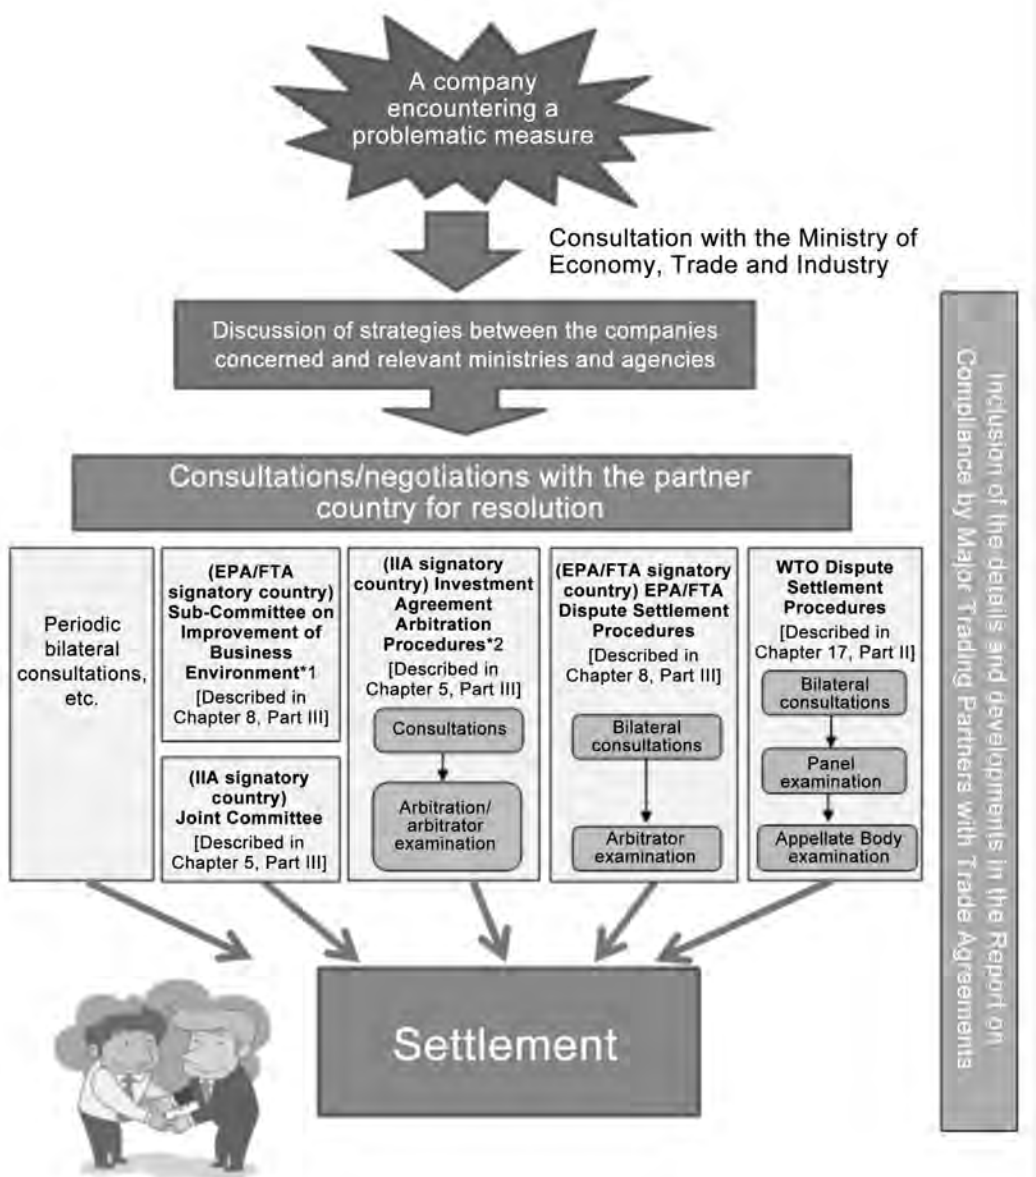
A company encountering a problematic measure

Consultation with the Ministry of Economy, Trade and Industry

Discussion of strategies between the companies concerned and relevant ministries and agencies

Consultations/negotiations with the partner country for resolution

Periodic bilateral consultations, etc.

(EPA/FTA signatory country) Sub-Committee on Improvement of Business Environment*1
[Described in Chapter 8, Part III]

(IIA signatory country) Joint Committee
[Described in Chapter 5, Part III]

(IIA signatory country) Investment Agreement Arbitration Procedures*2
[Described in Chapter 5, Part III]
Consultations
Arbitration/arbitrator examination

(EPA/FTA signatory country) EPA/FTA Dispute Settlement Procedures
[Described in Chapter 8, Part III]
Bilateral consultations
Arbitrator examination

WTO Dispute Settlement Procedures
[Described in Chapter 17, Part II]
Bilateral consultations
Panel examination
Appellate Body examination

Settlement

Inclusion of the details and developments in the Report on Compliance by Major Trading Partners with Trade Agreements